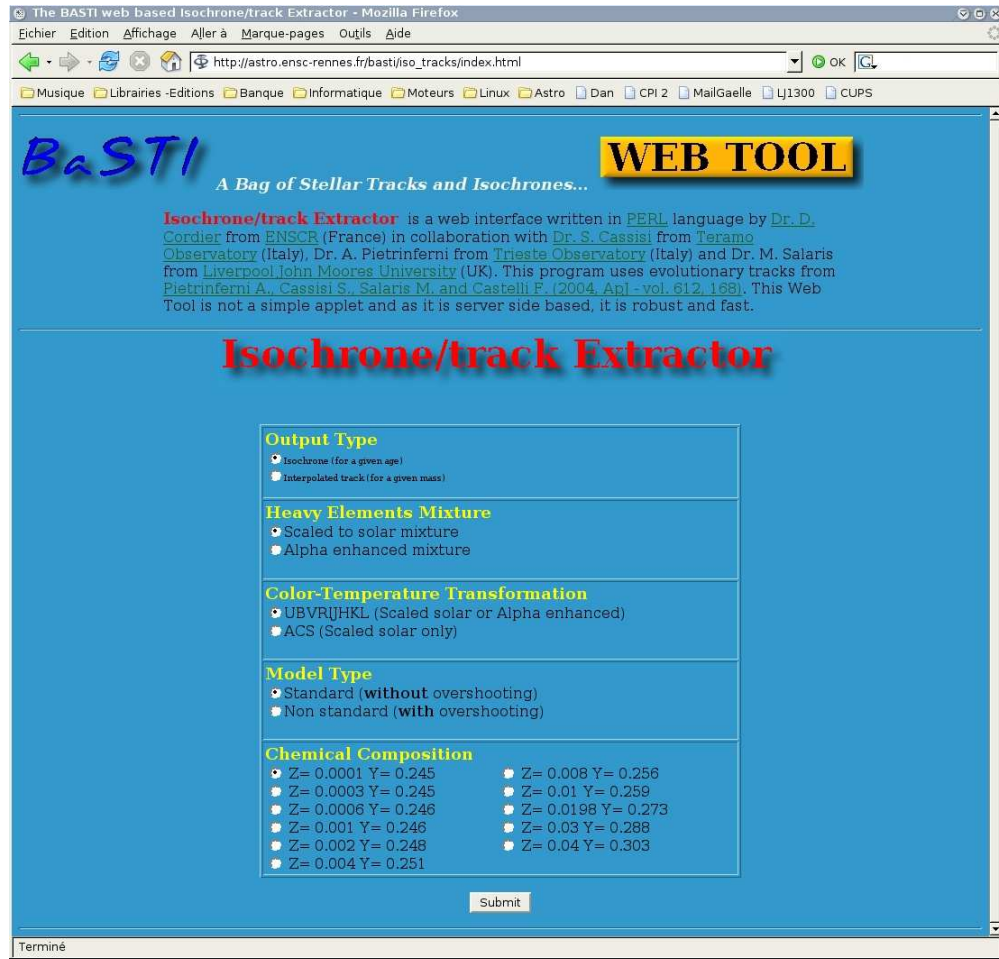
The BASTI web based Isochrone/track Extractor - Mozilla Firefox

Fichier Edition Affichage Aller à Marque-pages Outils Aide

http://astro.ensc-rennes.fr/basti/iso_tracks/index.html

OK

Musique Librairies -Editions Banque Informatique Moteurs Linux Astro Dan CPI 2 MailGaelle LJ1300 CUPS

BaSTI

A Bag of Stellar Tracks and Isochrones...

WEB TOOL

Isochrone/track Extractor is a web interface written in PERL language by Dr. D. Cordier from ENSCR (France) in collaboration with Dr. S. Cassisi from Teramo Observatory (Italy), Dr. A. Pietrinferni from Trieste Observatory (Italy) and Dr. M. Salaris from Liverpool John Moores University (UK). This program uses evolutionary tracks from Pietrinferni A., Cassisi S., Salaris M. and Castelli F. (2004, ApJ - vol. 612, 168). This Web Tool is not a simple applet and as it is server side based, it is robust and fast.

Isochrone/track Extractor

Output Type
Isochrone (for a given age)
Interpolated track (for a given mass)

Heavy Elements Mixture
Scaled to solar mixture
Alpha enhanced mixture

Color-Temperature Transformation
UBVRIJHKL (Scaled solar or Alpha enhanced)
ACS (Scaled solar only)

Model Type
Standard (without overshooting)
Non standard (with overshooting)

Chemical Composition
Z= 0.0001 Y= 0.245
Z= 0.0003 Y= 0.245
Z= 0.0006 Y= 0.246
Z= 0.001 Y= 0.246
Z= 0.002 Y= 0.248
Z= 0.004 Y= 0.251
Z= 0.008 Y= 0.256
Z= 0.01 Y= 0.259
Z= 0.0198 Y= 0.273
Z= 0.03 Y= 0.288
Z= 0.04 Y= 0.303

Submit

Terminé